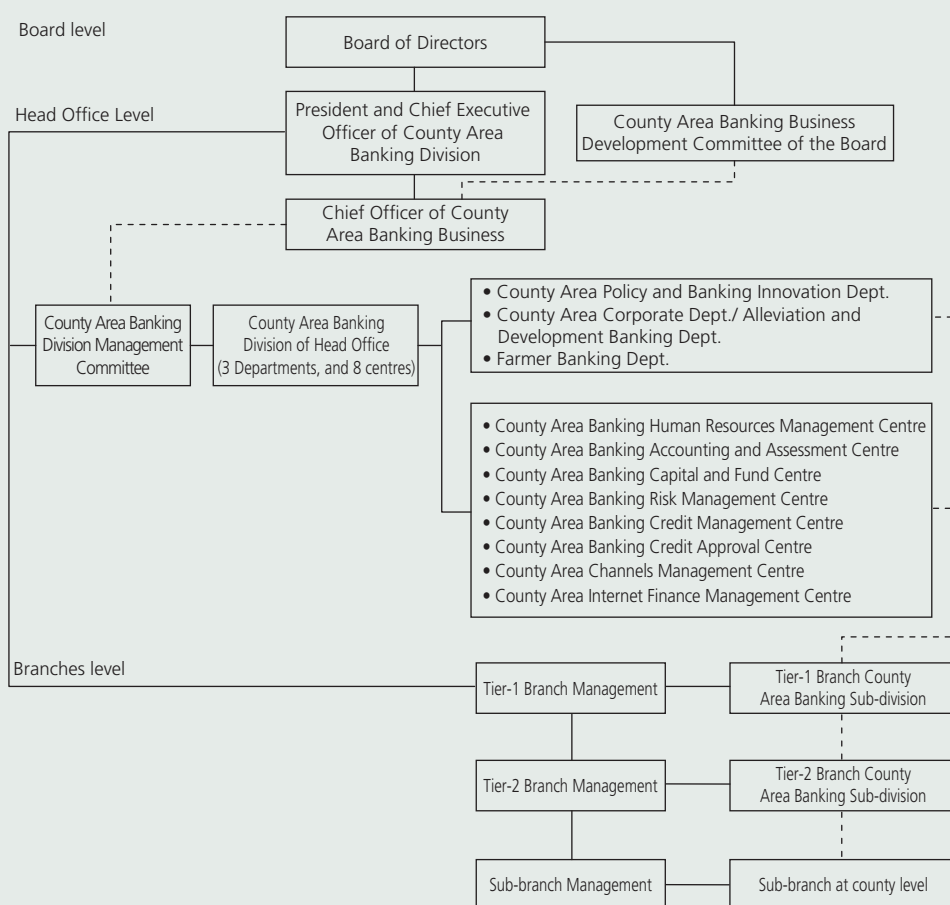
Board level

Board of Directors

Head Office Level

President and Chief Executive Officer of County Area Banking Division

County Area Banking Business Development Committee of the Board

Chief Officer of County Area Banking Business

County Area Banking Division Management Committee

County Area Banking Division of Head Office (3 Departments, and 8 centres)

• County Area Policy and Banking Innovation Dept.
• County Area Corporate Dept./ Alleviation and Development Banking Dept.
• Farmer Banking Dept.

• County Area Banking Human Resources Management Centre
• County Area Banking Accounting and Assessment Centre
• County Area Banking Capital and Fund Centre
• County Area Banking Risk Management Centre
• County Area Banking Credit Management Centre
• County Area Banking Credit Approval Centre
• County Area Channels Management Centre
• County Area Internet Finance Management Centre

Branches level

Tier-1 Branch Management

Tier-1 Branch County Area Banking Sub-division

Tier-2 Branch Management

Tier-2 Branch County Area Banking Sub-division

Sub-branch Management

Sub-branch at county level